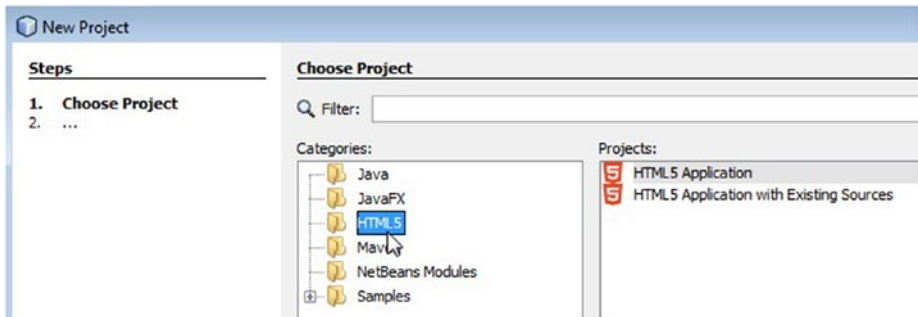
New Project

Steps

1. Choose Project
2. ...

Choose Project

Filter:

Categories:

Java
JavaFX
HTML5
Mav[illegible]
NetBeans Modules
Samples

Projects:

HTML5 Application
HTML5 Application with Existing Sources